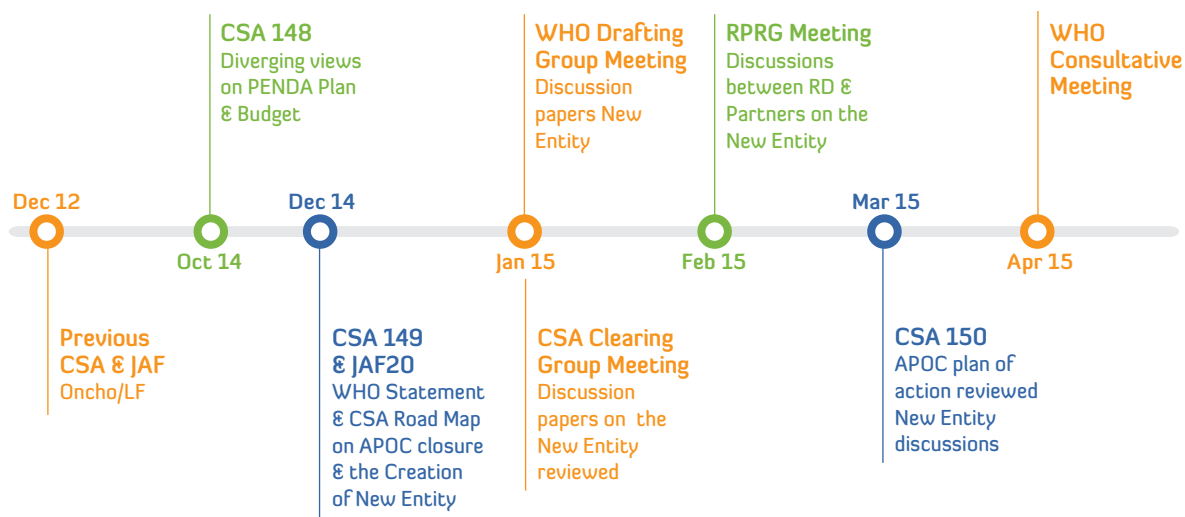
CSA 148
Diverging views on PENDA Plan & Budget

WHO Drafting Group Meeting
Discussion papers New Entity

RPRG Meeting
Discussions between RD & Partners on the New Entity

WHO Consultative Meeting

Dec 12

Oct 14

Dec 14

Jan 15

Feb 15

Mar 15

Apr 15

Previous CSA & JAF
Oncho/LF

CSA 149 & JAF20
WHO Statement & CSA Road Map on APOC closure & the Creation of New Entity

CSA Clearing Group Meeting
Discussion papers on the New Entity reviewed

CSA 150
APOC plan of action reviewed New Entity discussions